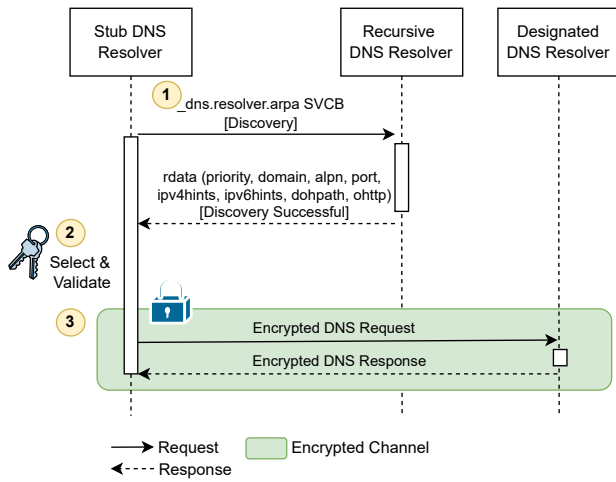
Stub DNS Resolver

Recursive DNS Resolver

Designated DNS Resolver

1

_dns.resolver.arpa SVCB
[Discovery]

rdata (priority, domain, alpn, port, ipv4hints, ipv6hints, dohpath, ohttp)
[Discovery Successful]

2

Select & Validate

3

Encrypted DNS Request

Encrypted DNS Response

Request

Response

Encrypted Channel